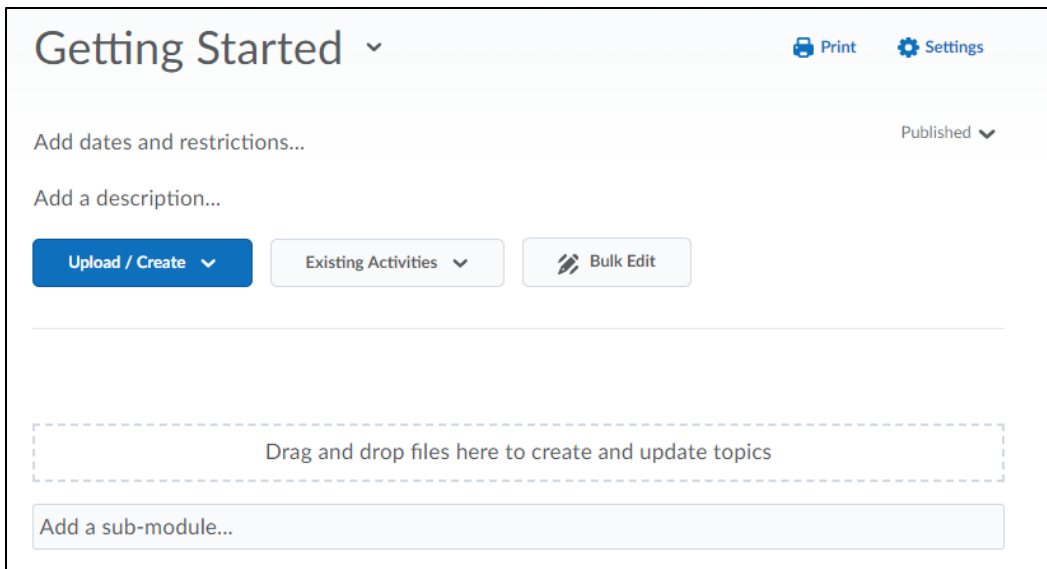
Getting Started

Print

Settings

Published

Add dates and restrictions...

Add a description...

Upload / Create

Existing Activities

Bulk Edit

Drag and drop files here to create and update topics

Add a sub-module...